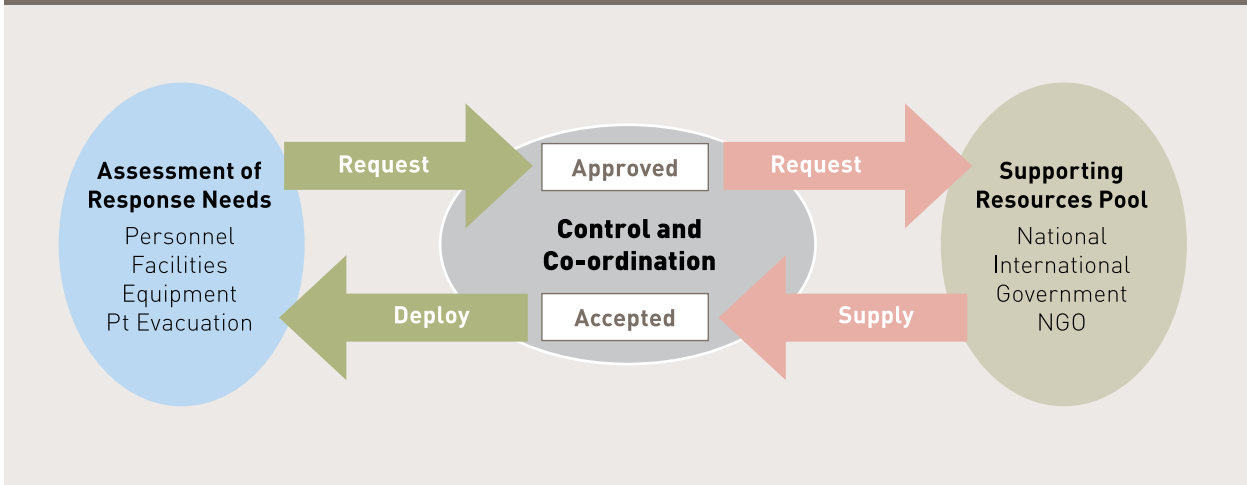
Assessment of Response Needs
Personnel
Facilities
Equipment
Pt Evacuation

Request

Approved

Control and Co-ordination

Accepted

Request

Supporting Resources Pool
National
International
Government
NGO

Deploy

Supply